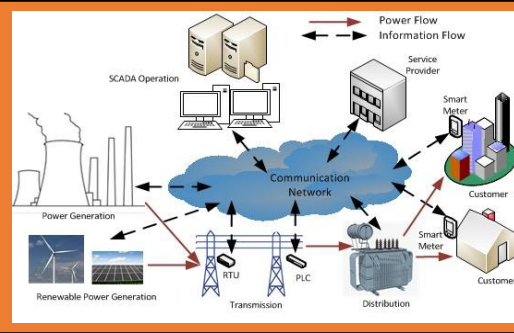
Power Flow
Information Flow

SCADA Operation

Service Provider

Smart Meter

Communication Network

Customer

Power Generation

Smart Meter

RTU

PLC

Renewable Power Generation

Transmission

Distribution

Customer